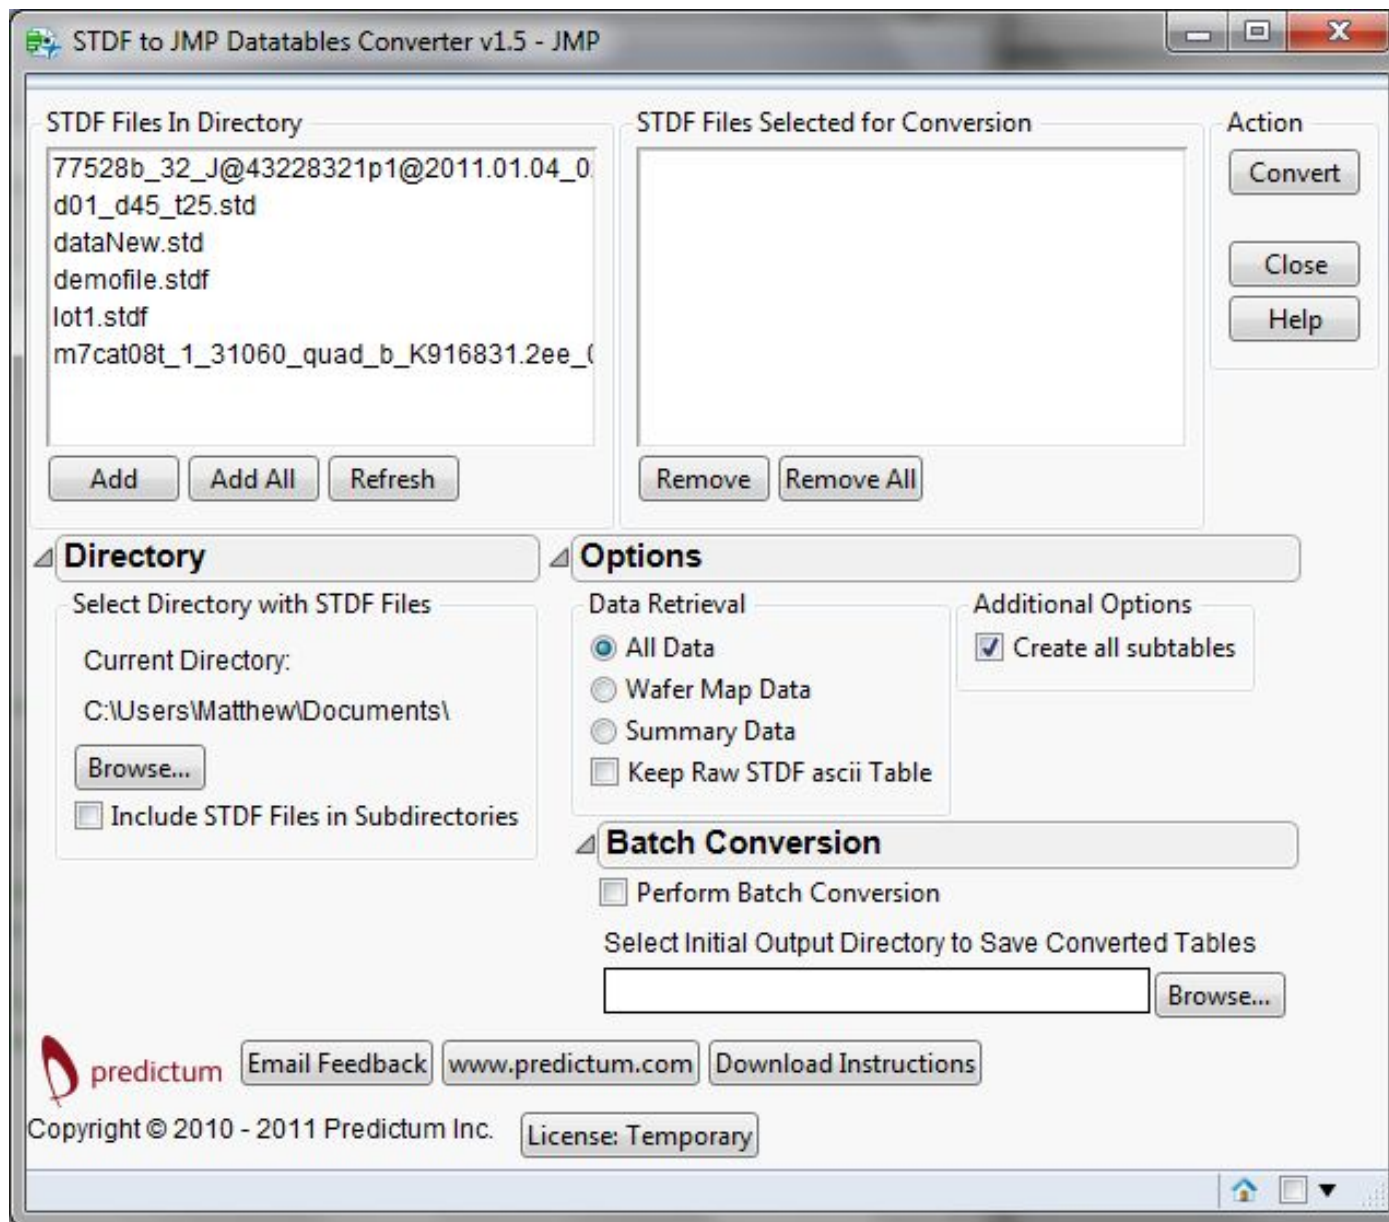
STDF to JMP Datatables Converter v1.5 - JMP

STDF Files In Directory

77528b_32_J@43228321p1@2011.01.04_0
d01_d45_t25.std
dataNew.std
demofile.stdf
lot1.stdf
m7cat08t_1_31060_quad_b_K916831.2ee_

Add Add All Refresh

STDF Files Selected for Conversion

Remove Remove All

Action

Convert

Close

Help

Directory

Select Directory with STDF Files

Current Directory:

C:\Users\Matthew\Documents\

Browse...

Include STDF Files in Subdirectories

Options

Data Retrieval

All Data

Wafer Map Data

Summary Data

Keep Raw STDF ascii Table

Additional Options

Create all subtables

Batch Conversion

Perform Batch Conversion

Select Initial Output Directory to Save Converted Tables

Browse...

predictum Email Feedback www.predictum.com Download Instructions

Copyright © 2010 - 2011 Predictum Inc. License: Temporary